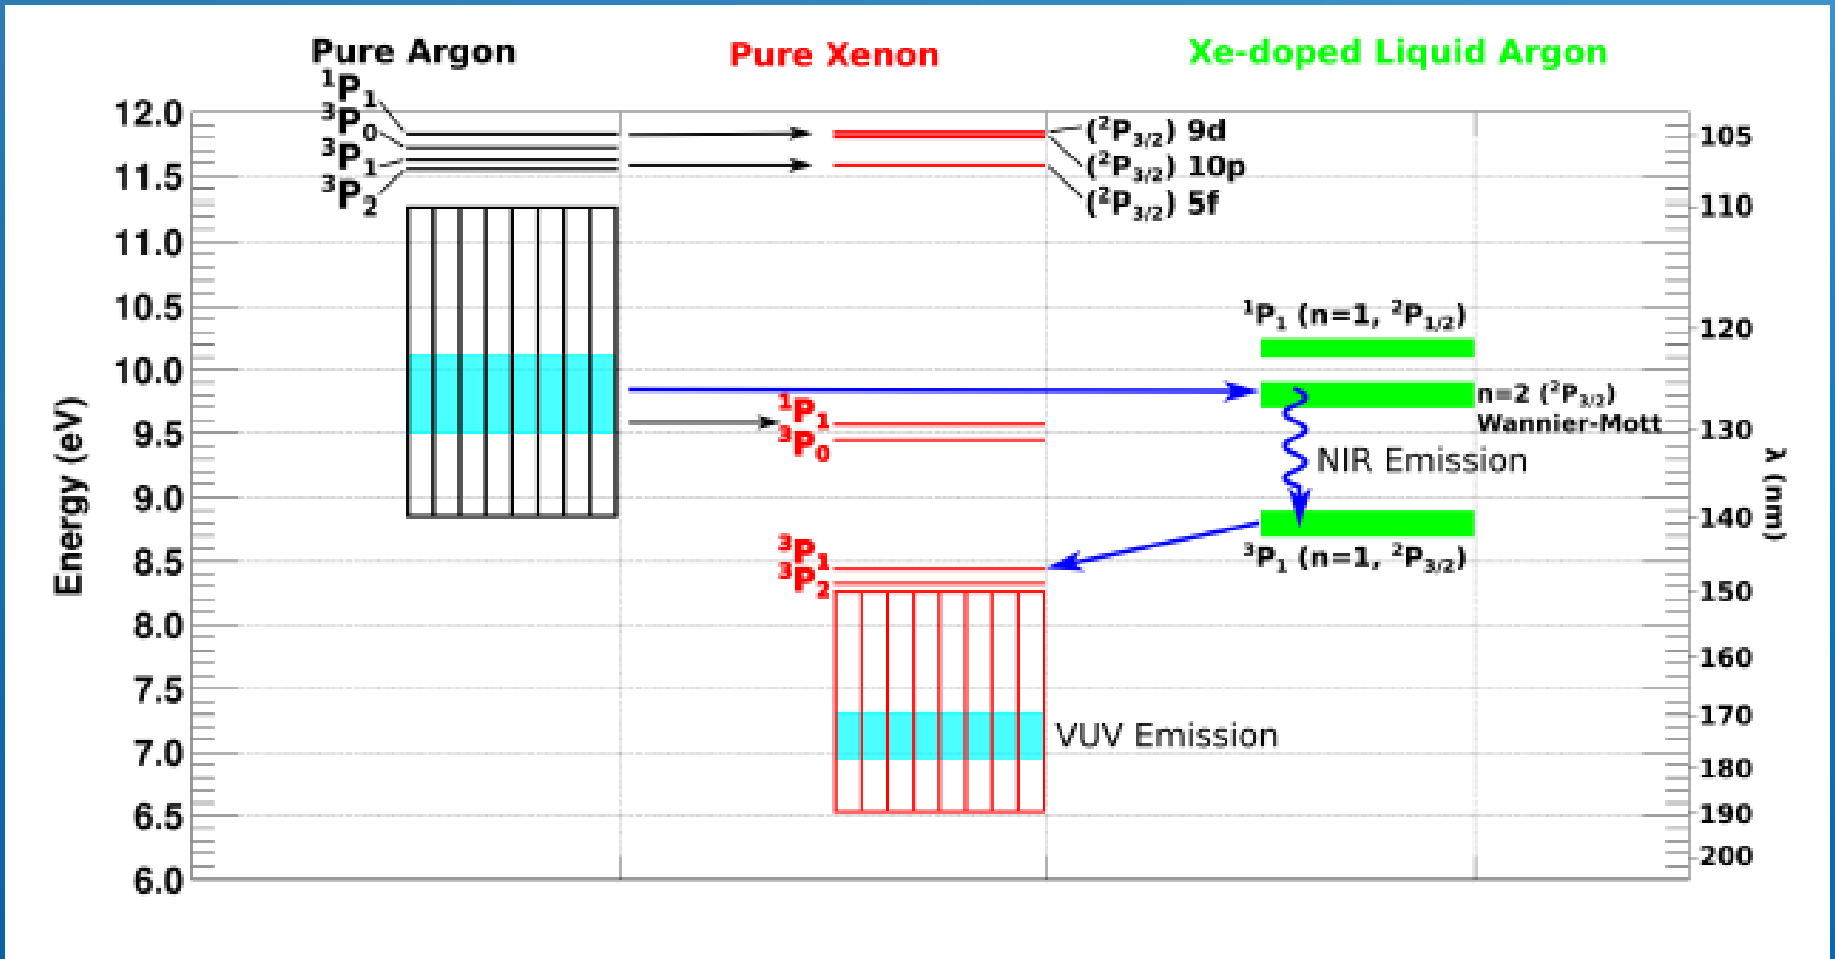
Pure Argon

Pure Xenon

Xe-doped Liquid Argon

$^1P_1$
$^3P_0$
$^3P_1$
$^3P_2$

$(^2P_{3/2})$ 9d
$(^2P_{3/2})$ 10p
$(^2P_{3/2})$ 5f

$^1P_1$ (n=1, $^2P_{1/2}$)

n=2 $(^2P_{3/2})$
Wannier-Mott

NIR Emission

$^3P_1$ (n=1, $^2P_{3/2}$)

$^1P_1$
$^3P_0$

$^3P_1$
$^3P_2$

VUV Emission

Energy (eV)

12.0
11.5
11.0
10.5
10.0
9.5
9.0
8.5
8.0
7.5
7.0
6.5
6.0

λ (nm)

105
110
120
130
140
150
160
170
180
190
200